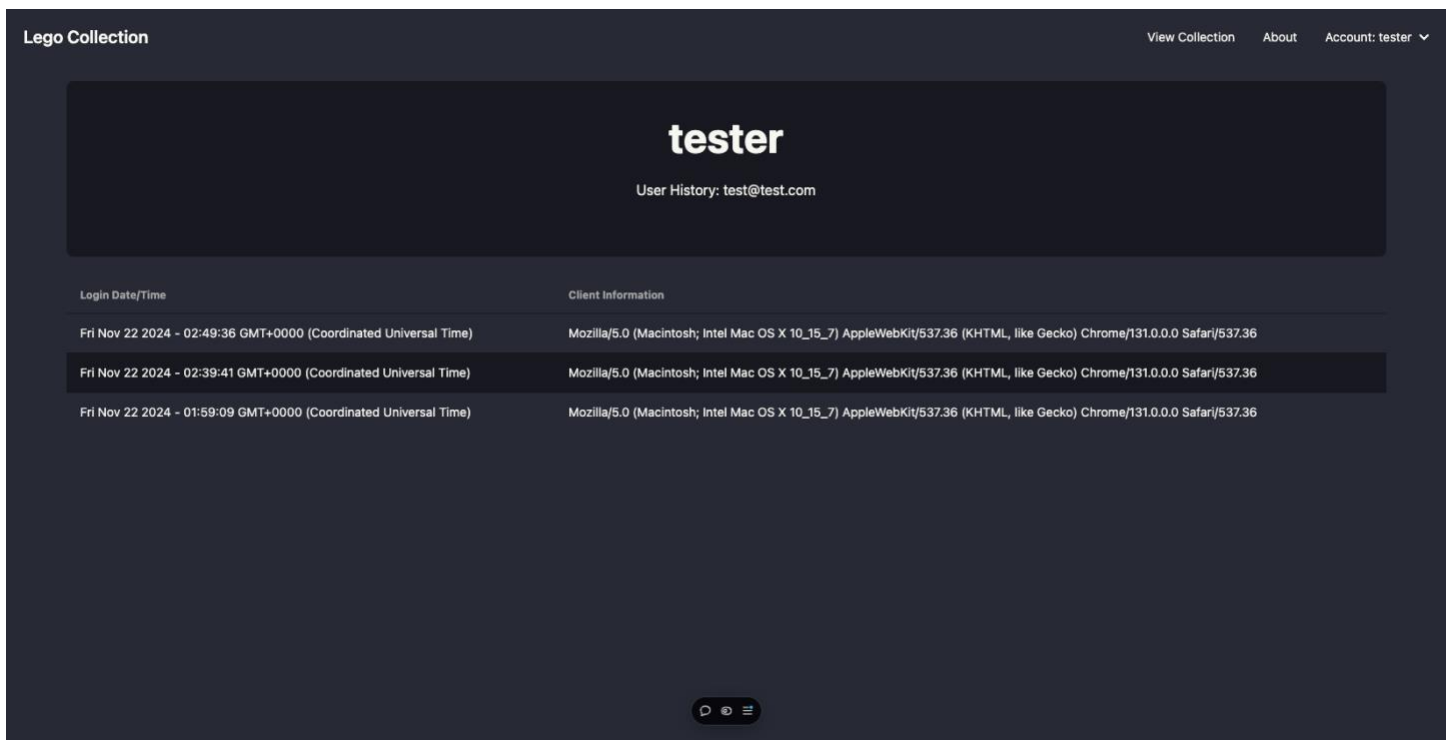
Lego Collection

View Collection About Account: tester

tester

User History: test@test.com

| Login Date/Time | Client Information |
|---|---|
| Fri Nov 22 2024 - 02:49:36 GMT+0000 (Coordinated Universal Time) | Mozilla/5.0 (Macintosh; Intel Mac OS X 10_15_7) AppleWebKit/537.36 (KHTML, like Gecko) Chrome/131.0.0.0 Safari/537.36 |
| Fri Nov 22 2024 - 02:39:41 GMT+0000 (Coordinated Universal Time) | Mozilla/5.0 (Macintosh; Intel Mac OS X 10_15_7) AppleWebKit/537.36 (KHTML, like Gecko) Chrome/131.0.0.0 Safari/537.36 |
| Fri Nov 22 2024 - 01:59:09 GMT+0000 (Coordinated Universal Time) | Mozilla/5.0 (Macintosh; Intel Mac OS X 10_15_7) AppleWebKit/537.36 (KHTML, like Gecko) Chrome/131.0.0.0 Safari/537.36 |